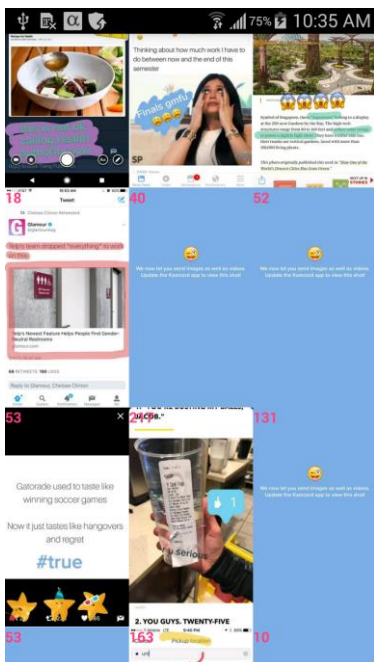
75% 10:35 AM

Thinking about how much work I have to do between now and the end of this semester

Finals gmfu

SP

18

Tweet

Glamour

Indy's Newest Feature Helps People Find Gender-Neutral Restrooms

Reply to Glamour, Chelsea Clinton

40

We now let you send images as well as videos. Update the Fastcord app to view this shot!

52

We now let you send images as well as videos. Update the Fastcord app to view this shot!

53

Gatorade used to taste like winning soccer games

Now it just tastes like hangovers and regret

#true

53

217

Serious

2. YOU GUYS. TWENTY-FIVE

163

131

We now let you send images as well as videos. Update the Fastcord app to view this shot!

10